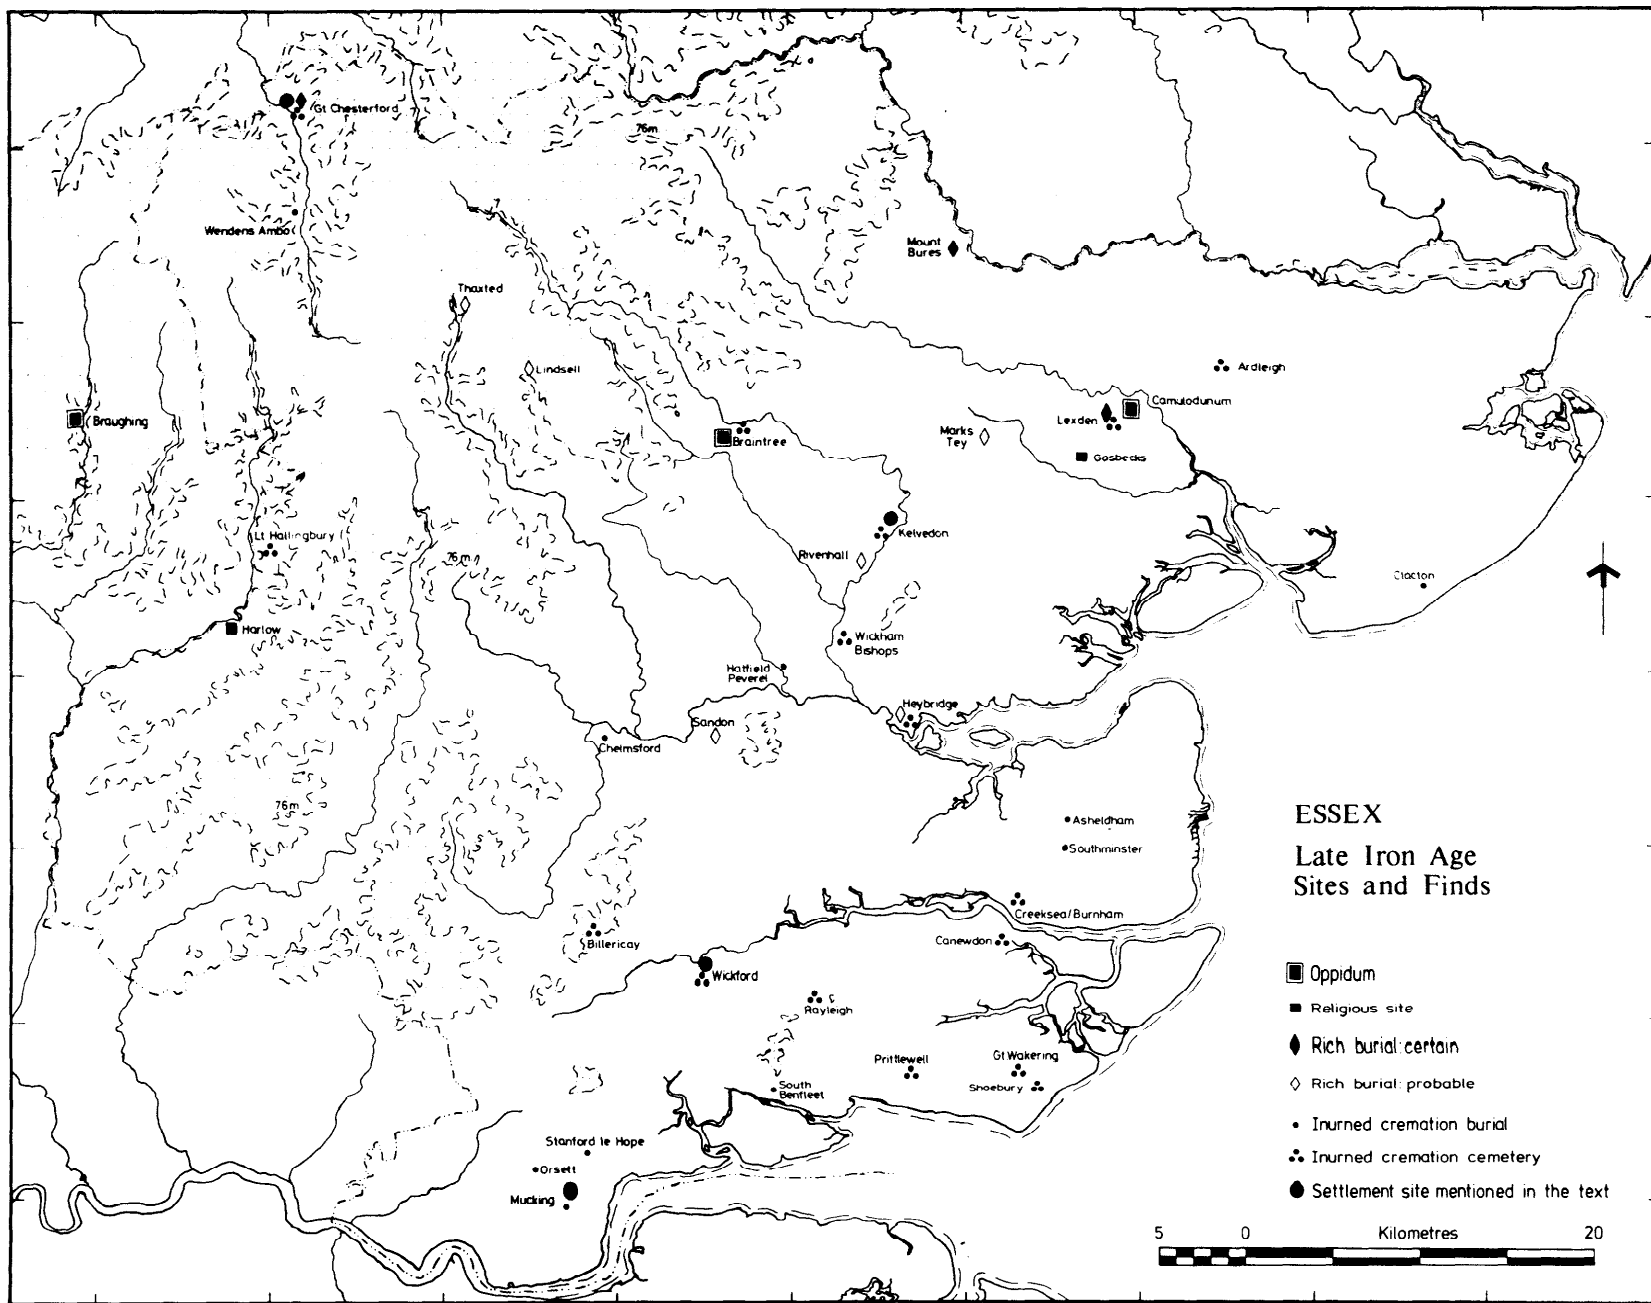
Gt Chesterford
76m
Wendens Ambo
Mount Bures
Thaxted
Lindsell
Ardleigh
Braughing
Camulodunum
Lexden
Marks Tey
Braintree
Gosbecks
Kelvedon
Lt Hallingbury
76m
Rivenhall
Clacton
Harlow
Wickham Bishops
Hatfield Peverel
Heybridge
Sandon
Chelmsford
76m
Asheldham
Southminster
Creeksea/Burnham
Canewdon
Billericay
Wickford
Rayleigh
Prittlewell
Gt Wakering
South Benfleet
Shoebury
Stanford le Hope
Orsett
Mucking

ESSEX
Late Iron Age
Sites and Finds

Oppidum
Religious site
Rich burial: certain
Rich burial: probable
Inurned cremation burial
Inurned cremation cemetery
Settlement site mentioned in the text

5 0 Kilometres 20